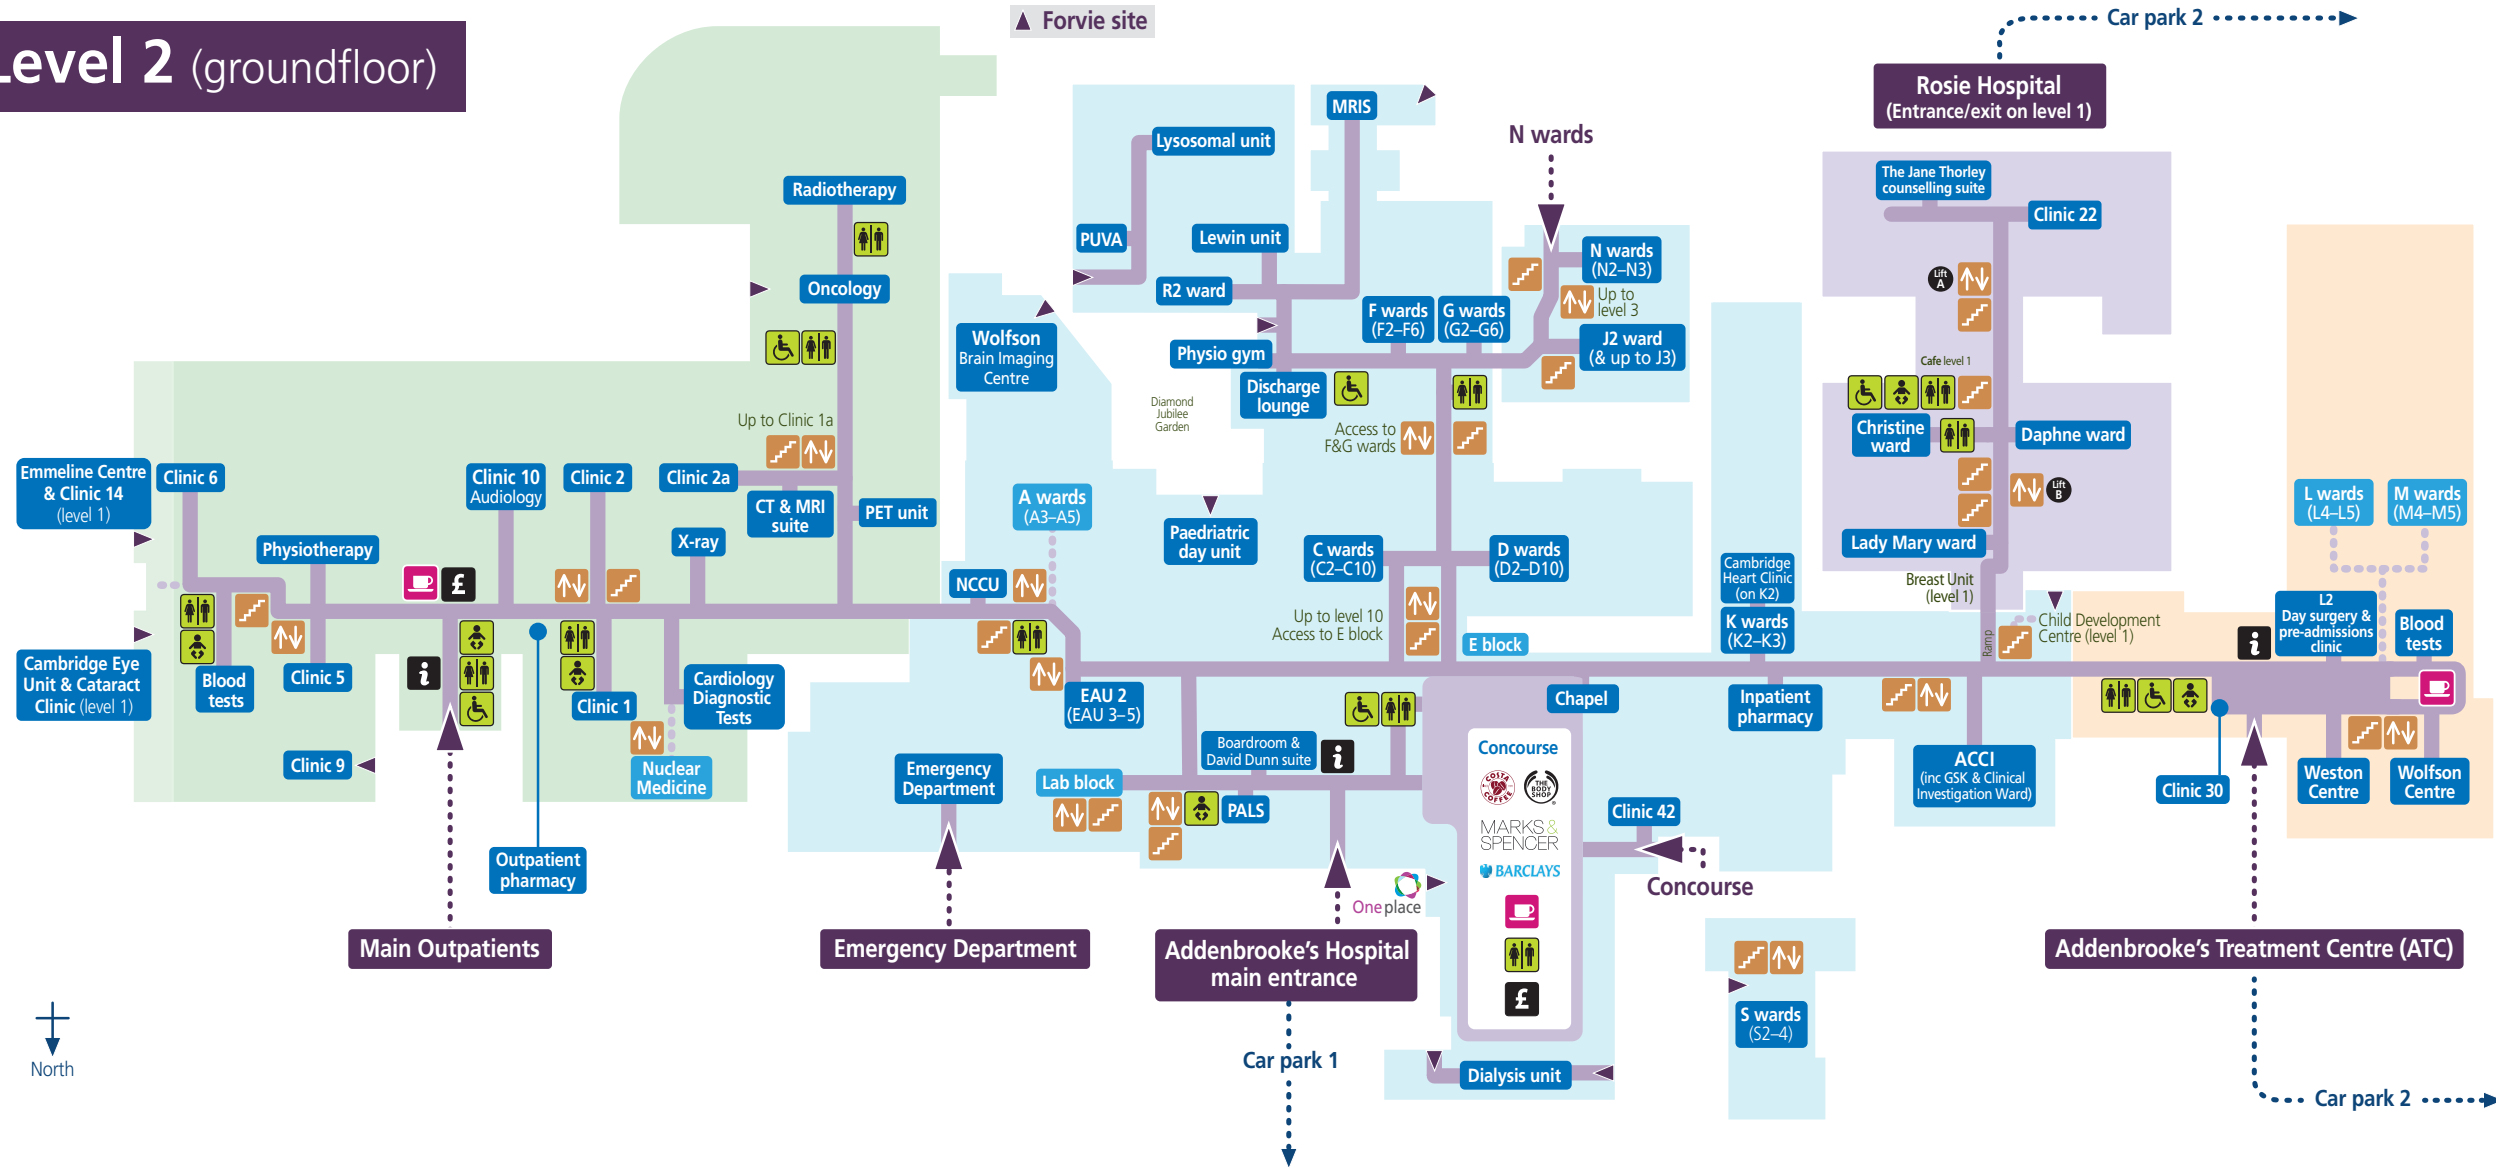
Level 2 (groundfloor)

Forvie site

Car park 2

Rosie Hospital
(Entrance/exit on level 1)

N wards

MRIS

Lysosomal unit

Radiotherapy

PUVA

Lewin unit

R2 ward

Oncology

Wolfson Brain Imaging Centre

Physio gym

F wards (F2–F6)

G wards (G2–G6)

N wards (N2–N3)

Up to level 3

J2 ward (& up to J3)

The Jane Thorley counselling suite

Clinic 22

Lift A

Cafe level 1

Diamond Jubilee Garden

Discharge lounge

Access to F&G wards

Christine ward

Daphne ward

Lift B

Up to Clinic 1a

Emmeline Centre & Clinic 14 (level 1)

Clinic 6

Clinic 10 Audiology

Clinic 2

Clinic 2a

CT & MRI suite

PET unit

A wards (A3–A5)

Paediatric day unit

C wards (C2–C10)

D wards (D2–D10)

Lady Mary ward

L wards (L4–L5)

M wards (M4–M5)

X-ray

Physiotherapy

NCCU

Cambridge Heart Clinic (on K2)

Breast Unit (level 1)

Child Development Centre (level 1)

Up to level 10
Access to E block

E block

K wards (K2–K3)

Ramp

L2 Day surgery & pre-admissions clinic

Blood tests

Cambridge Eye Unit & Cataract Clinic (level 1)

Blood tests

Clinic 5

Clinic 1

Cardiology Diagnostic Tests

EAU 2 (EAU 3–5)

Chapel

Inpatient pharmacy

Boardroom & David Dunn suite

Concourse

MARKS & SPENCER

BARCLAYS

ACCI (inc GSK & Clinical Investigation Ward)

Clinic 30

Weston Centre

Wolfson Centre

Clinic 9

Nuclear Medicine

Emergency Department

Lab block

PALS

Clinic 42

Outpatient pharmacy

Concourse

One place

Main Outpatients

Emergency Department

Addenbrooke's Hospital main entrance

Addenbrooke's Treatment Centre (ATC)

S wards (S2–4)

North

Car park 1

Dialysis unit

Car park 2